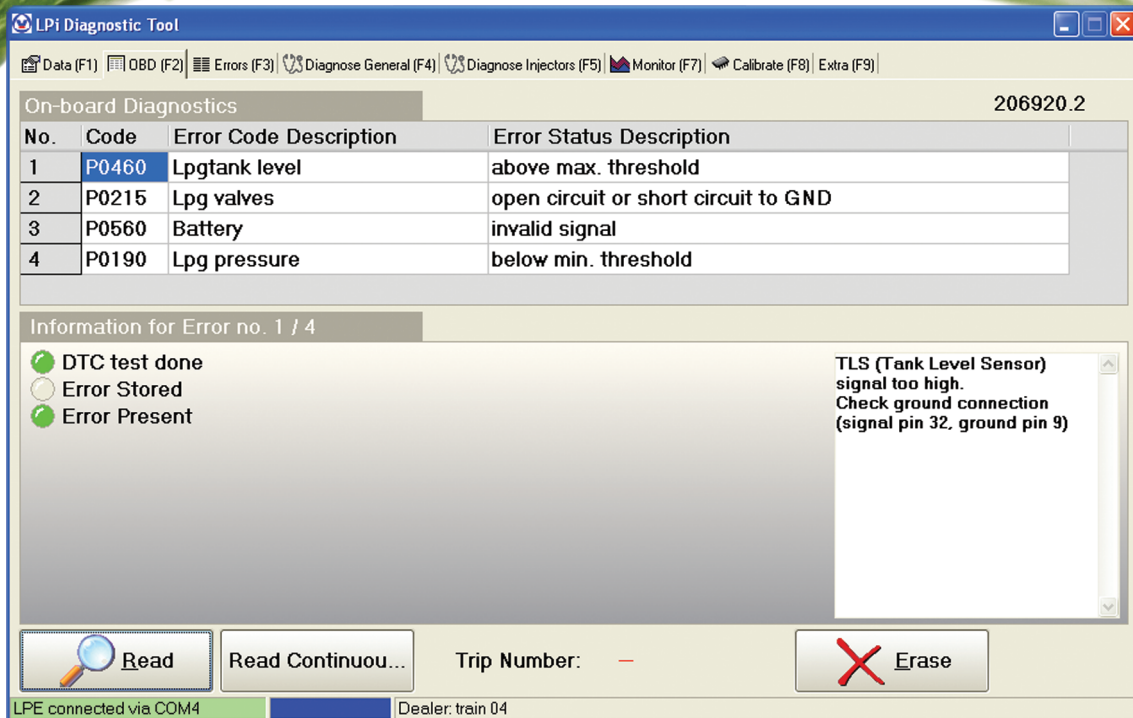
LPi Diagnostic Tool

Data (F1) | OBD (F2) | Errors (F3) | Diagnose General (F4) | Diagnose Injectors (F5) | Monitor (F7) | Calibrate (F8) | Extra (F9)

On-board Diagnostics

206920.2

| No. | Code | Error Code Description | Error Status Description |
|---|---|---|---|
| 1 | P0460 | Lpgtank level | above max. threshold |
| 2 | P0215 | Lpg valves | open circuit or short circuit to GND |
| 3 | P0560 | Battery | invalid signal |
| 4 | P0190 | Lpg pressure | below min. threshold |

Information for Error no. 1 / 4

DTC test done
Error Stored
Error Present

TLS (Tank Level Sensor) signal too high.
Check ground connection (signal pin 32, ground pin 9)

Read

Read Continuou...

Trip Number: –

Erase

LPE connected via COM4

Dealer: train 04